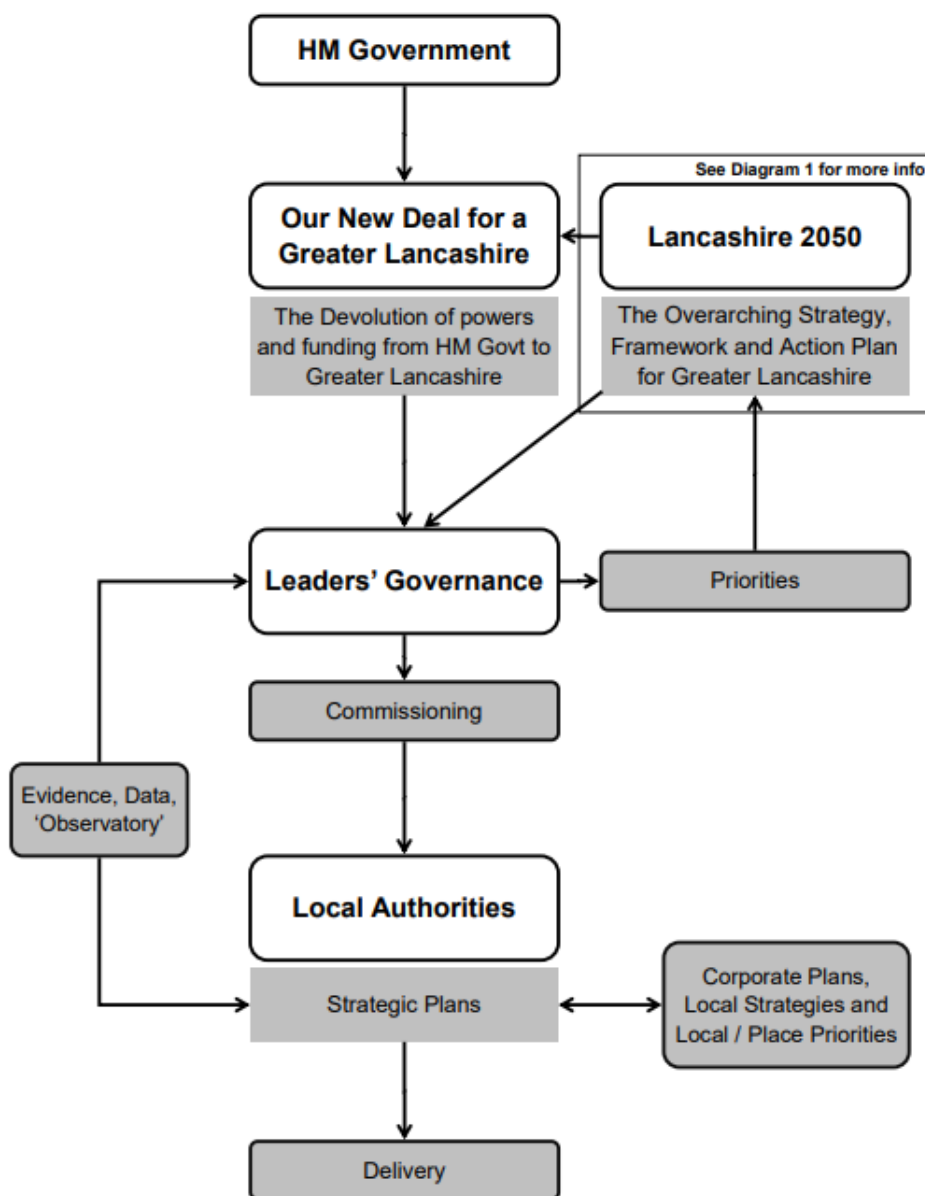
HM Government

See Diagram 1 for more info

Our New Deal for a Greater Lancashire

The Devolution of powers and funding from HM Govt to Greater Lancashire

Lancashire 2050

The Overarching Strategy, Framework and Action Plan for Greater Lancashire

Leaders' Governance

Priorities

Commissioning

Evidence, Data, 'Observatory'

Local Authorities

Strategic Plans

Corporate Plans, Local Strategies and Local / Place Priorities

Delivery